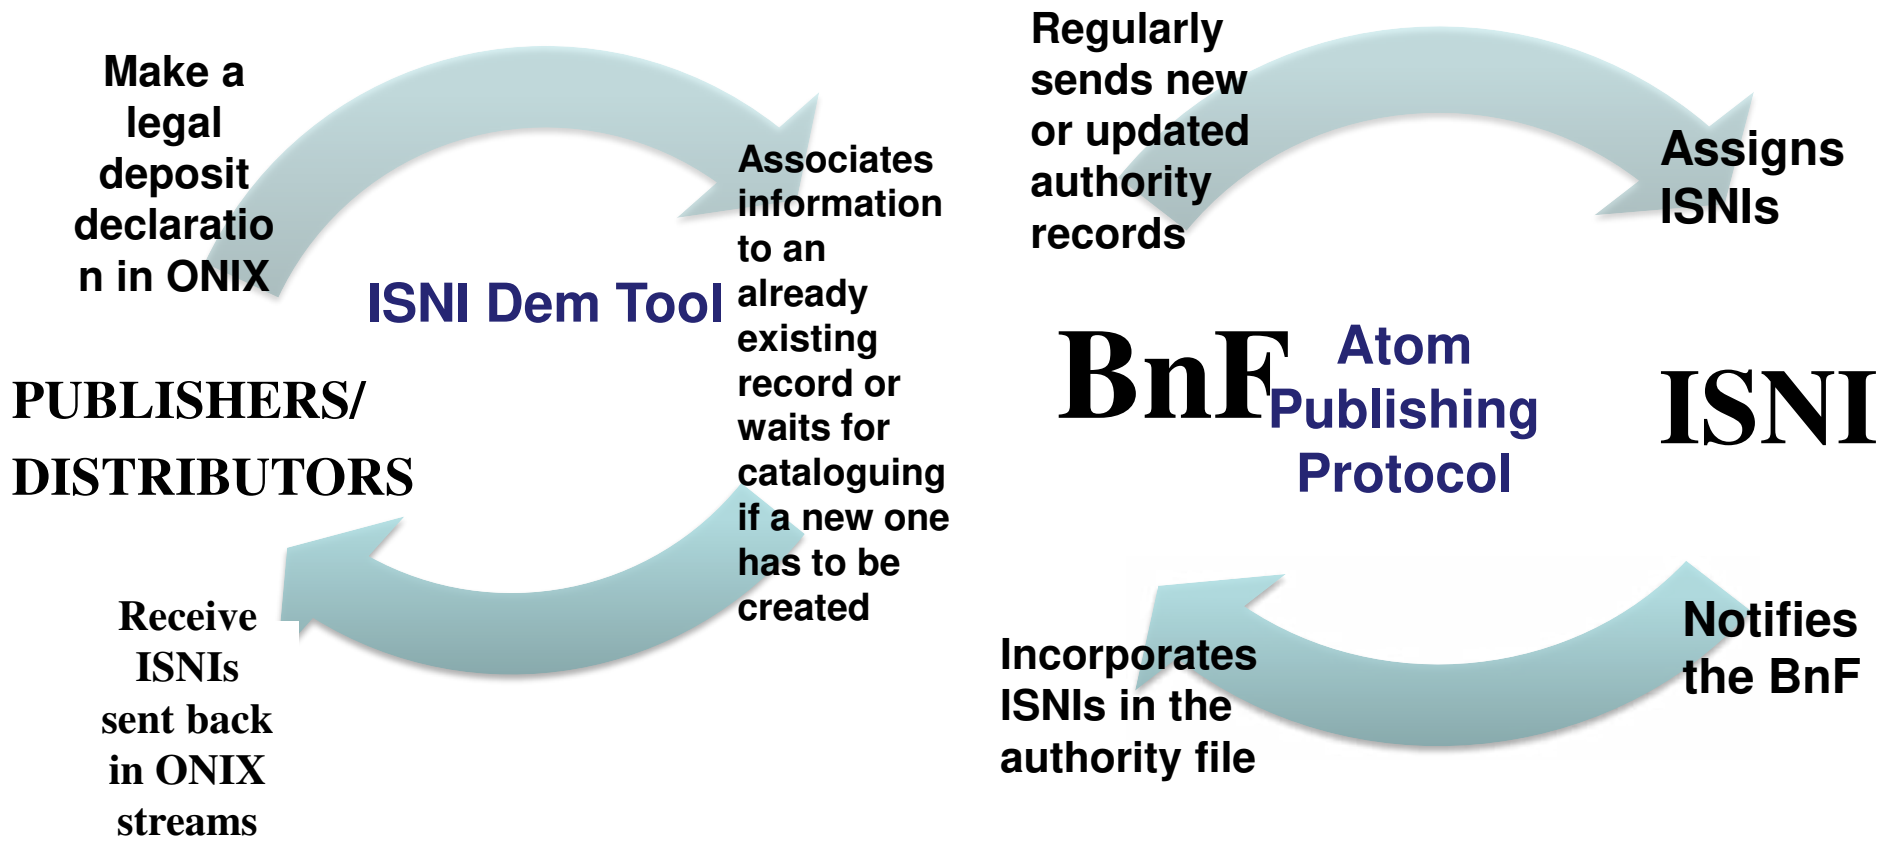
Make a legal deposit declaratio n in ONIX

ISNI Dem Tool

Associates information to an already existing record or waits for cataloguing if a new one has to be created

PUBLISHERS/ DISTRIBUTORS

Receive ISNIs sent back in ONIX streams

Regularly sends new or updated authority records

Assigns ISNIs

BnF

Atom Publishing Protocol

ISNI

Incorporates ISNIs in the authority file

Notifies the BnF